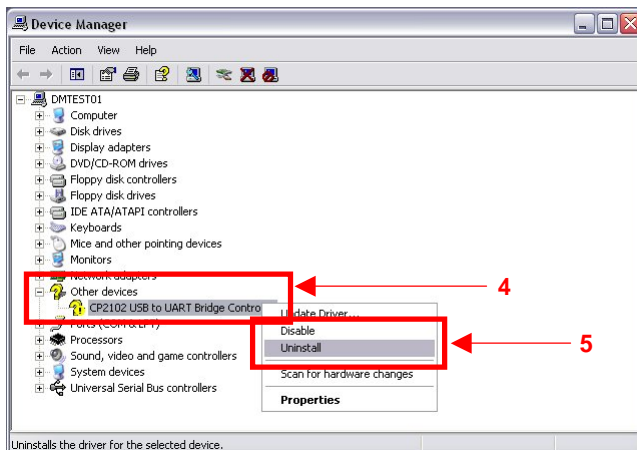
Device Manager

File Action View Help

DMTEST01
Computer
Disk drives
Display adapters
DVD/CD-ROM drives
Floppy disk controllers
Floppy disk drives
IDE ATA/ATAPI controllers
Keyboards
Mice and other pointing devices
Monitors
Network adapters
Other devices
CP2102 USB to UART Bridge Contro
Ports (COM & LPT)
Processors
Sound, video and game controllers
System devices
Universal Serial Bus controllers

Update Driver...
Disable
Uninstall
Scan for hardware changes
Properties

4
5

Uninstalls the driver for the selected device.